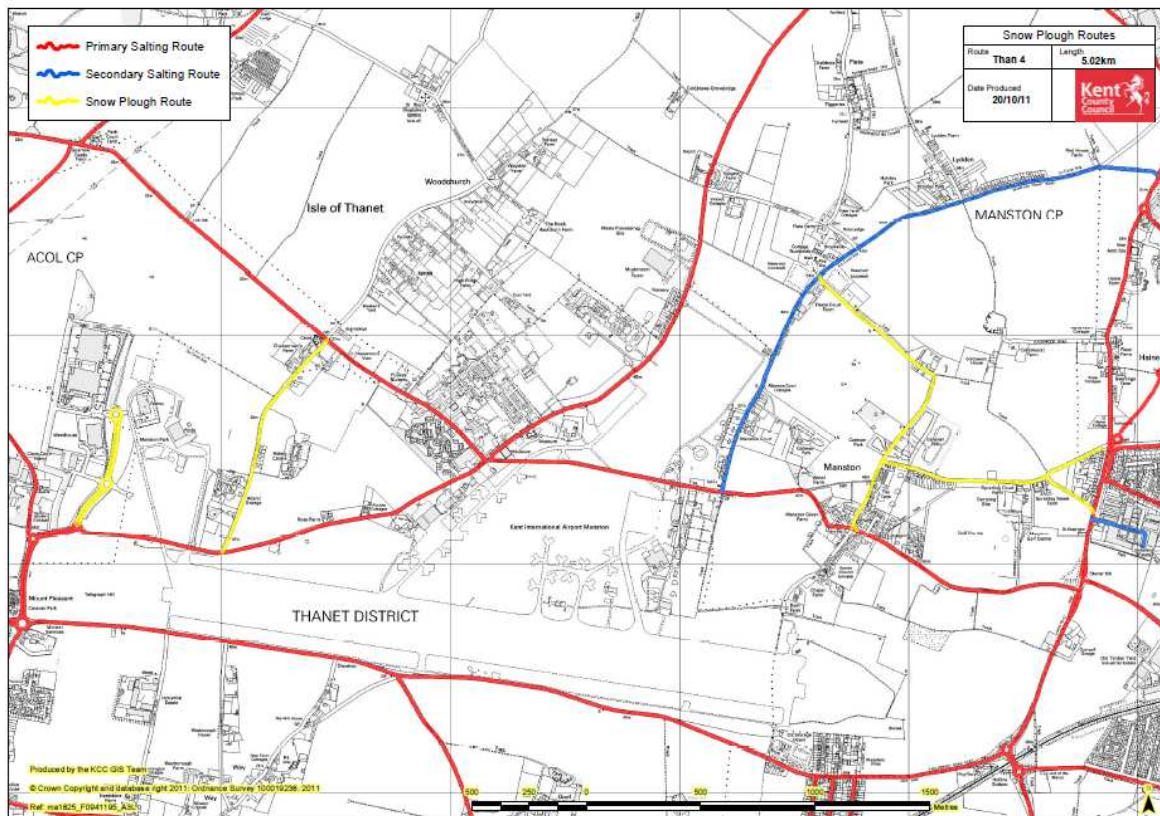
Primary Salting Route
Secondary Salting Route
Snow Plough Route

Snow Plough Routes
Route
Than 4
Length
5.02km
Date Produced
20/10/11
Kent County Council

Isle of Thanet
Woodchurch
ACOL CP
MANSTON CP
Manston
THANET DISTRICT
Kent International Airport Manston
Mount Pleasant

Produced by the KCC GIS Team
© Crown Copyright and database right 2011. Ordnance Survey 100019238. 2011
Ref: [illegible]

500 250 0 500 1000 1500 Metres